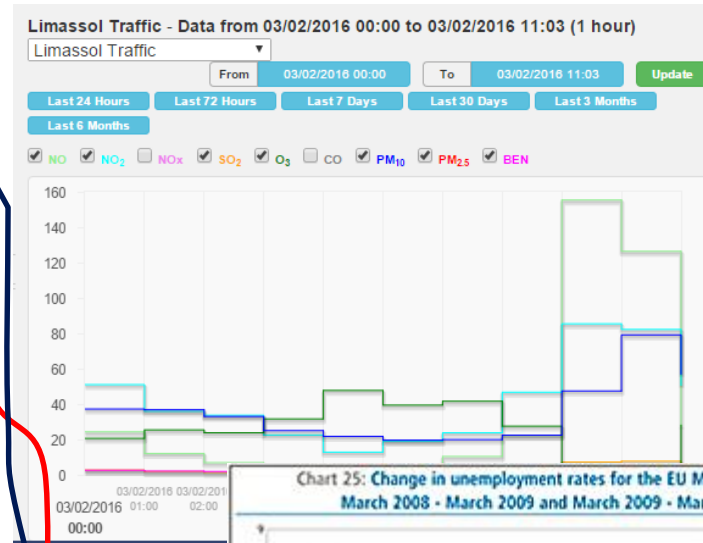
Limassol Traffic - Data from 03/02/2016 00:00 to 03/02/2016 11:03 (1 hour)

Limassol Traffic

From 03/02/2016 00:00 To 03/02/2016 11:03 Update

Last 24 Hours Last 72 Hours Last 7 Days Last 30 Days Last 3 Months Last 6 Months

NO $NO_2$ NOx $SO_2$ $O_3$ CO $PM_{10}$ $PM_{2.5}$ BEN

160
140
120
100
80
60
40
20
0

03/02/2016 00:00
03/02/2016 01:00
03/02/2016 02:00

Chart 25: Change in unemployment rates for the EU M
March 2008 - March 2009 and March 2009 - Ma